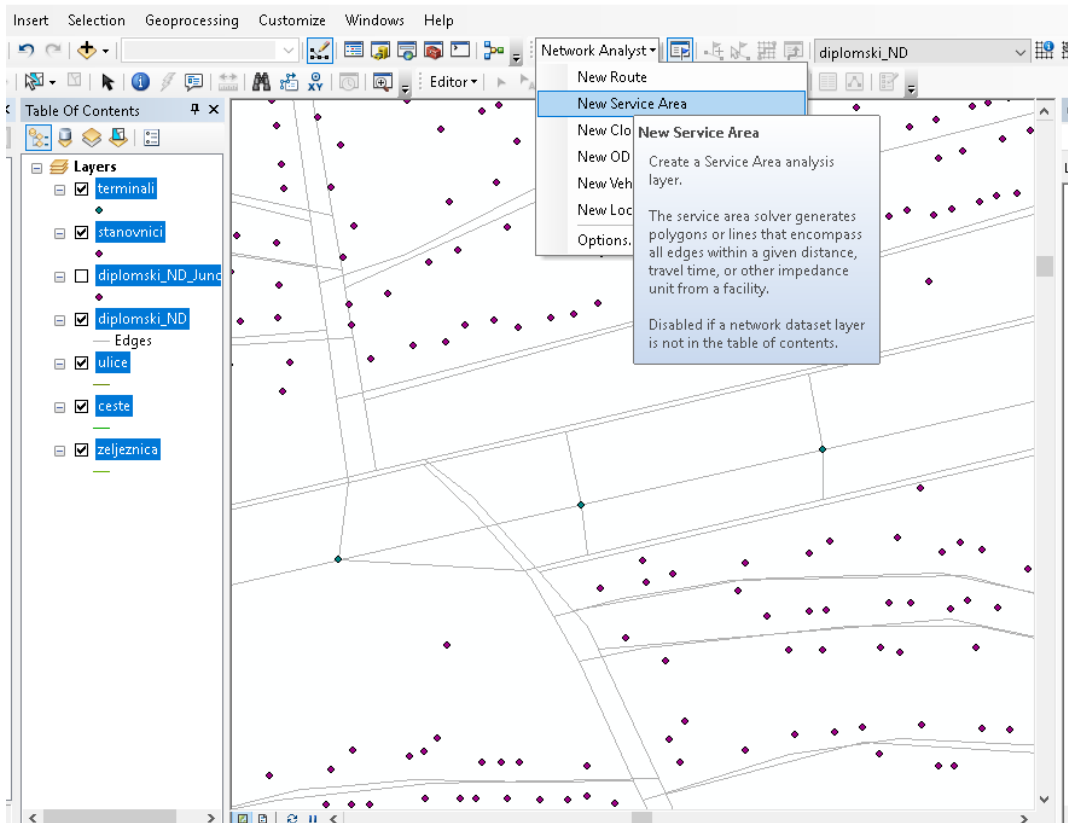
Insert Selection Geoprocessing Customize Windows Help

Network Analyst ▾

diplomski_ND

Editor ▾

Table Of Contents

Layers

terminali

stanovnici

diplomski_ND_Junc

diplomski_ND

Edges

ulice

ceste

zeljeznica

New Route

New Service Area

New Clo

New OD

New Veh

New Loc

Options.

New Service Area

Create a Service Area analysis layer.

The service area solver generates polygons or lines that encompass all edges within a given distance, travel time, or other impedance unit from a facility.

Disabled if a network dataset layer is not in the table of contents.